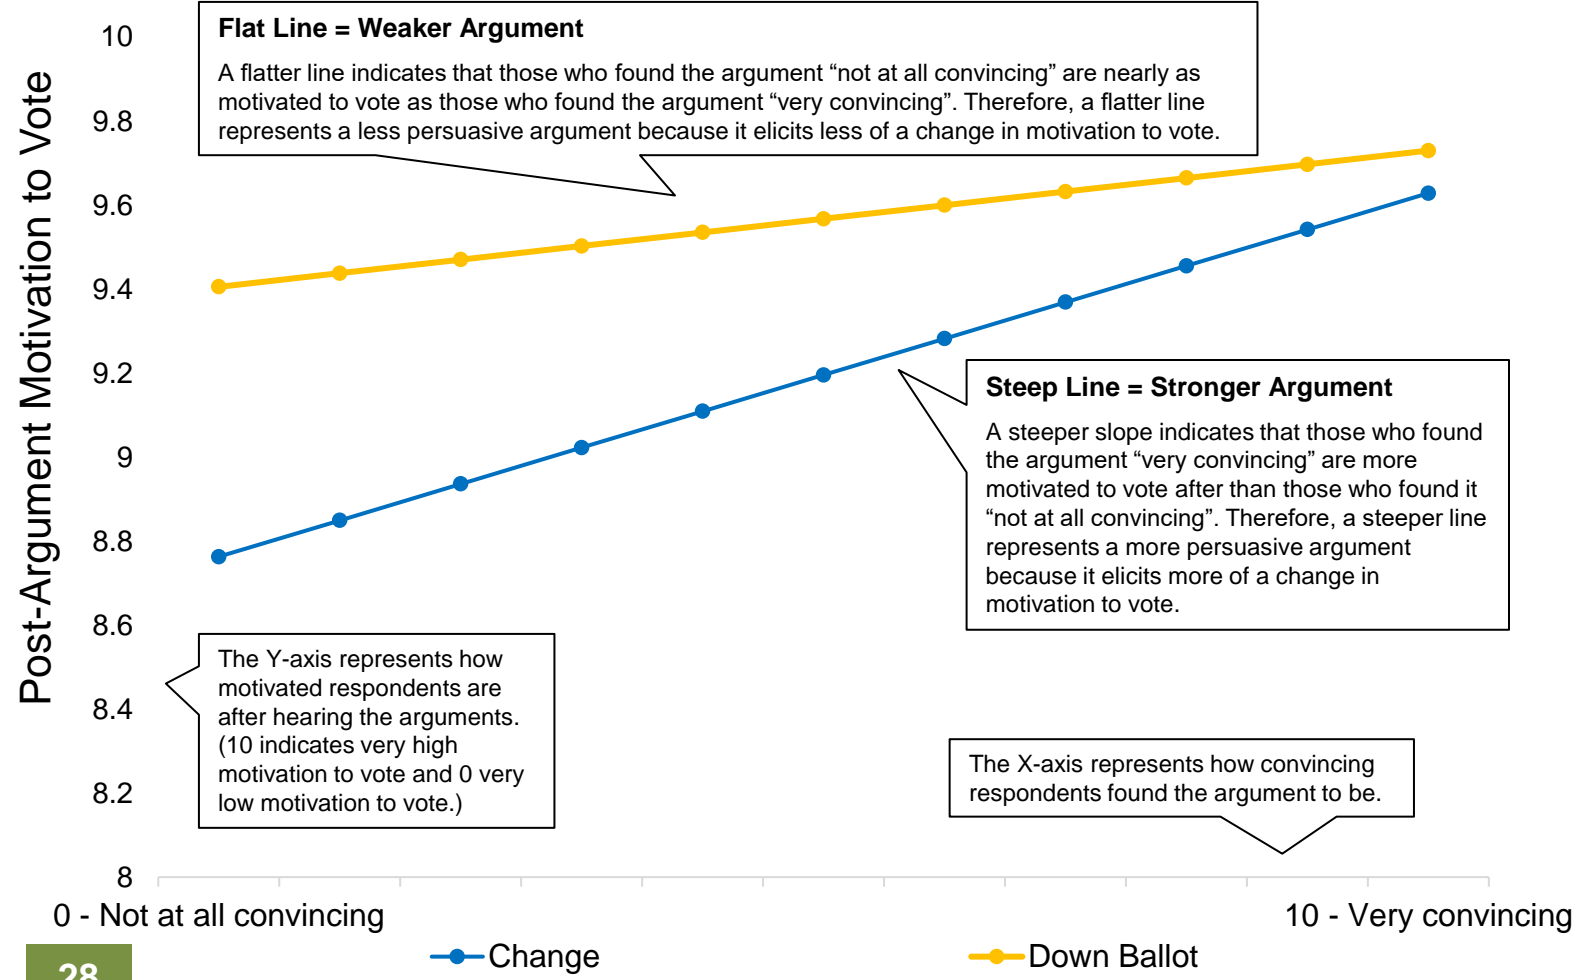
Flat Line = Weaker Argument

A flatter line indicates that those who found the argument “not at all convincing” are nearly as motivated to vote as those who found the argument “very convincing”. Therefore, a flatter line represents a less persuasive argument because it elicits less of a change in motivation to vote.

Steep Line = Stronger Argument

A steeper slope indicates that those who found the argument “very convincing” are more motivated to vote after than those who found it “not at all convincing”. Therefore, a steeper line represents a more persuasive argument because it elicits more of a change in motivation to vote.

The Y-axis represents how motivated respondents are after hearing the arguments. (10 indicates very high motivation to vote and 0 very low motivation to vote.)

The X-axis represents how convincing respondents found the argument to be.

Post-Argument Motivation to Vote

10
9.8
9.6
9.4
9.2
9
8.8
8.6
8.4
8.2
8

0 - Not at all convincing
10 - Very convincing

Change
Down Ballot

28